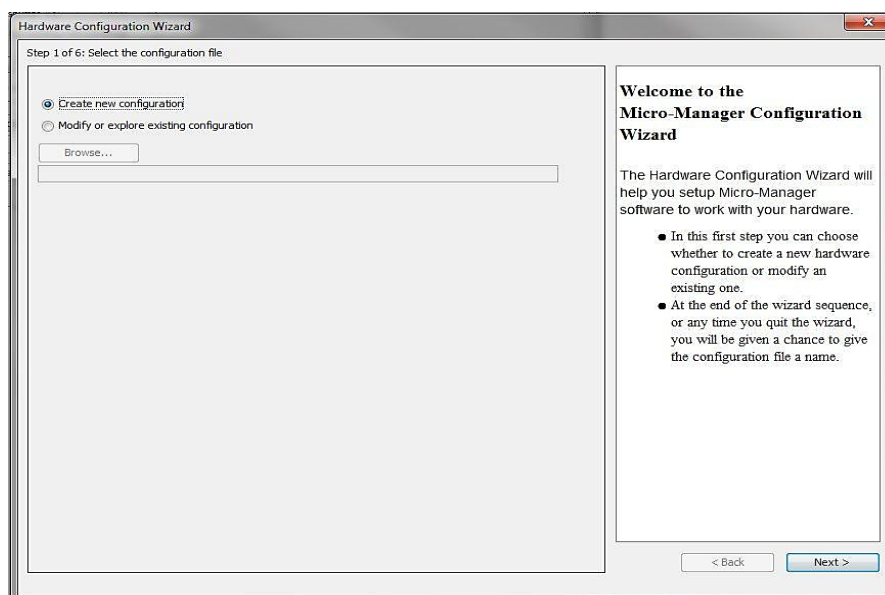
Hardware Configuration Wizard

Step 1 of 6: Select the configuration file

Create new configuration

Modify or explore existing configuration

Browse...

Welcome to the Micro-Manager Configuration Wizard

The Hardware Configuration Wizard will help you setup Micro-Manager software to work with your hardware.

- In this first step you can choose whether to create a new hardware configuration or modify an existing one.
- At the end of the wizard sequence, or any time you quit the wizard, you will be given a chance to give the configuration file a name.

< Back

Next >